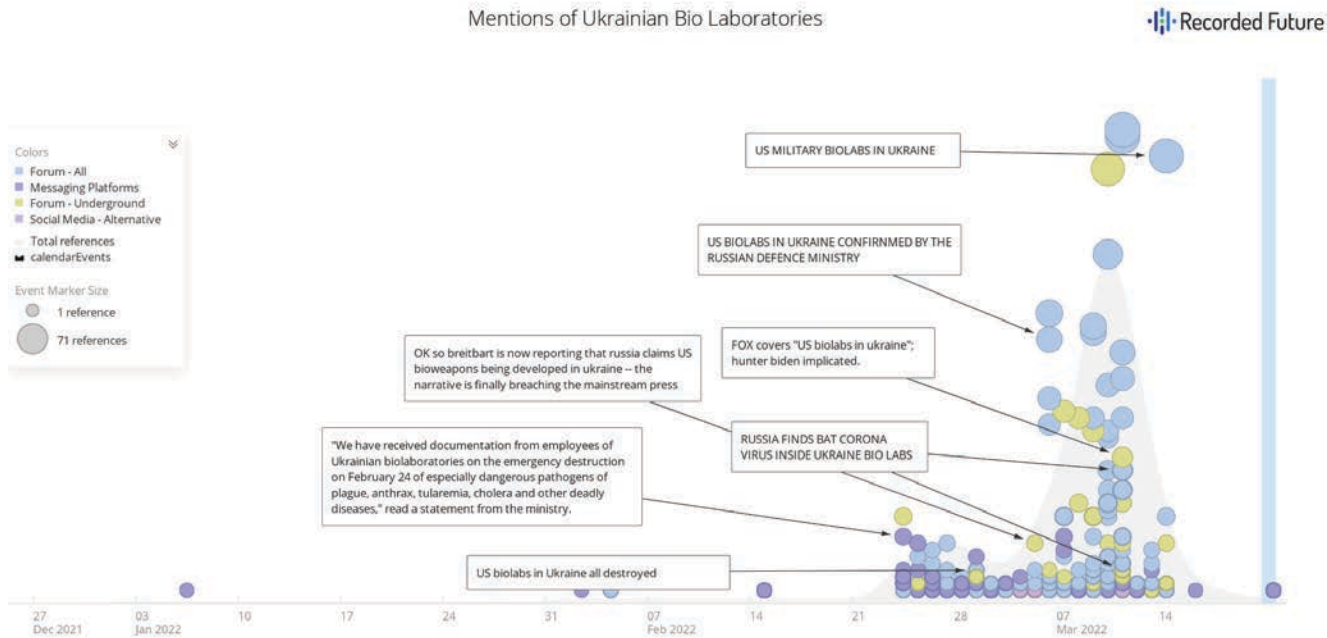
Mentions of Ukrainian Bio Laboratories

Recorded Future

Colors
Forum - All
Messaging Platforms
Forum - Underground
Social Media - Alternative
Total references
calendarEvents

Event Marker Size
1 reference
71 references

US MILITARY BIOLABS IN UKRAINE

US BIOLABS IN UKRAINE CONFIRNMED BY THE RUSSIAN DEFENCE MINISTRY

OK so breitbart is now reporting that russia claims US bioweapons being developed in ukraine -- the narrative is finally breaching the mainstream press

FOX covers "US biolabs in ukraine"; hunter biden implicated.

RUSSIA FINDS BAT CORONA VIRUS INSIDE UKRAINE BIO LABS

"We have received documentation from employees of Ukrainian biolaboratories on the emergency destruction on February 24 of especially dangerous pathogens of plague, anthrax, tularemia, cholera and other deadly diseases," read a statement from the ministry.

US biolabs in Ukraine all destroyed

27
Dec 2021
03
Jan 2022
10
17
24
31
07
Feb 2022
14
21
28
07
Mar 2022
14